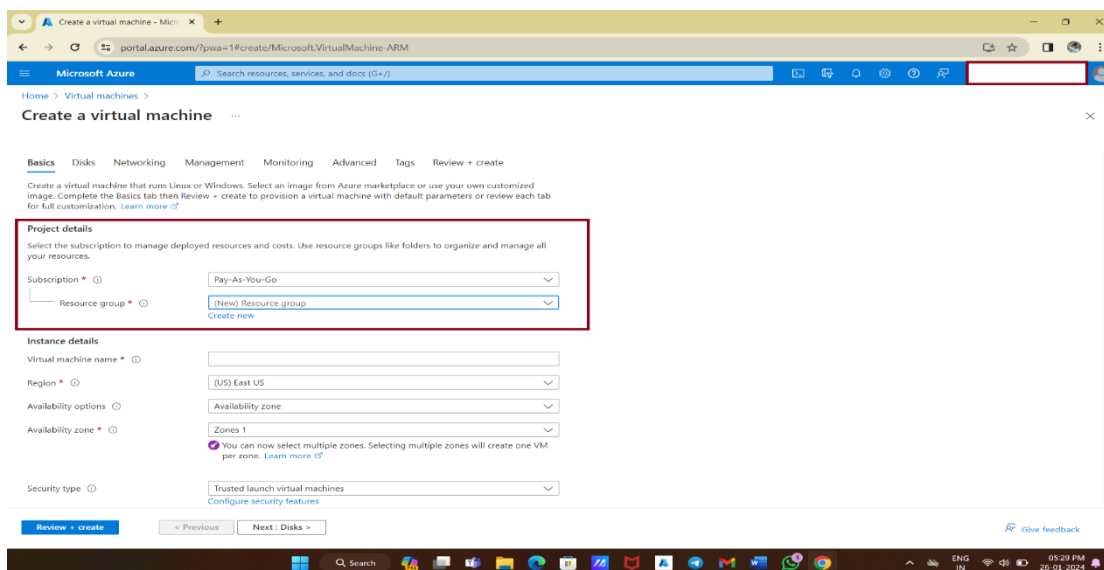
Create a virtual machine - Micr ×

portal.azure.com/?pwa=1#create/Microsoft.VirtualMachine-ARM

Microsoft Azure

Search resources, services, and docs (G+/)

Home > Virtual machines >

Create a virtual machine ...

Basics Disks Networking Management Monitoring Advanced Tags Review + create

Create a virtual machine that runs Linux or Windows. Select an image from Azure marketplace or use your own customized image. Complete the Basics tab then Review + create to provision a virtual machine with default parameters or review each tab for full customization. Learn more

Project details

Select the subscription to manage deployed resources and costs. Use resource groups like folders to organize and manage all your resources.

Subscription * ⓘ Pay-As-You-Go

Resource group * ⓘ (New) Resource group

Create new

Instance details

Virtual machine name * ⓘ

Region * ⓘ (US) East US

Availability options ⓘ Availability zone

Availability zone * ⓘ Zones 1

You can now select multiple zones. Selecting multiple zones will create one VM per zone. Learn more

Security type ⓘ Trusted launch virtual machines

Configure security features

Review + create < Previous Next : Disks >

Give feedback

Search

ENG IN 05:29 PM 26-01-2024